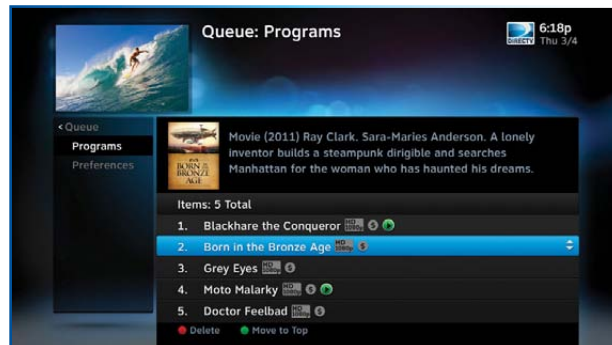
Queue: Programs

DIRECTV 6:18p Thu 3/4

< Queue
Programs
Preferences

BORN IN THE BRONZE AGE

Movie (2011) Ray Clark. Sara-Maries Anderson. A lonely inventor builds a steampunk dirigible and searches Manhattan for the woman who has haunted his dreams.

Items: 5 Total

1. Blackhare the Conqueror HD 1080p $
2. Born in the Bronze Age HD 1080p $
3. Grey Eyes HD $
4. Moto Malarky HD $
5. Doctor Feelbad HD $

Delete Move to Top